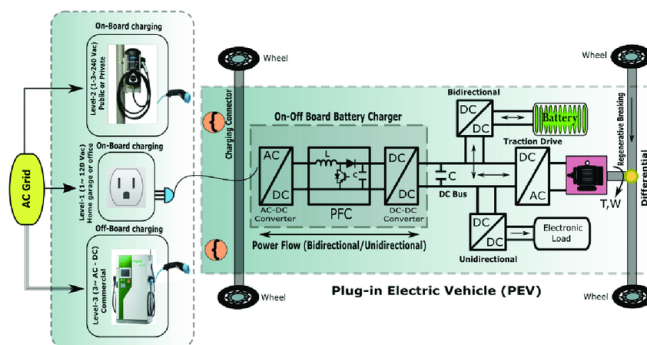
On-Board charging

Level-2 (1~3~240 Vac) Public or Private

On-Board charging

Level-1 (1~ 120 Vac) Home garage or office

Off-Board charging

Level-3 (3~ AC - DC) Commercial

AC Grid

Wheel

Wheel

Charging Connector

On-Off Board Battery Charger

AC

DC

AC-DC Converter

L

C

PFC

DC

DC

DC-DC Converter

C

DC Bus

Bidirectional

DC

DC

Battery

Traction Drive

DC

AC

Regenerative Breaking

Differential

T,W

DC

DC

Electronic Load

Unidirectional

Power Flow (Bidirectional/Unidirectional)

Plug-in Electric Vehicle (PEV)

Wheel

Wheel